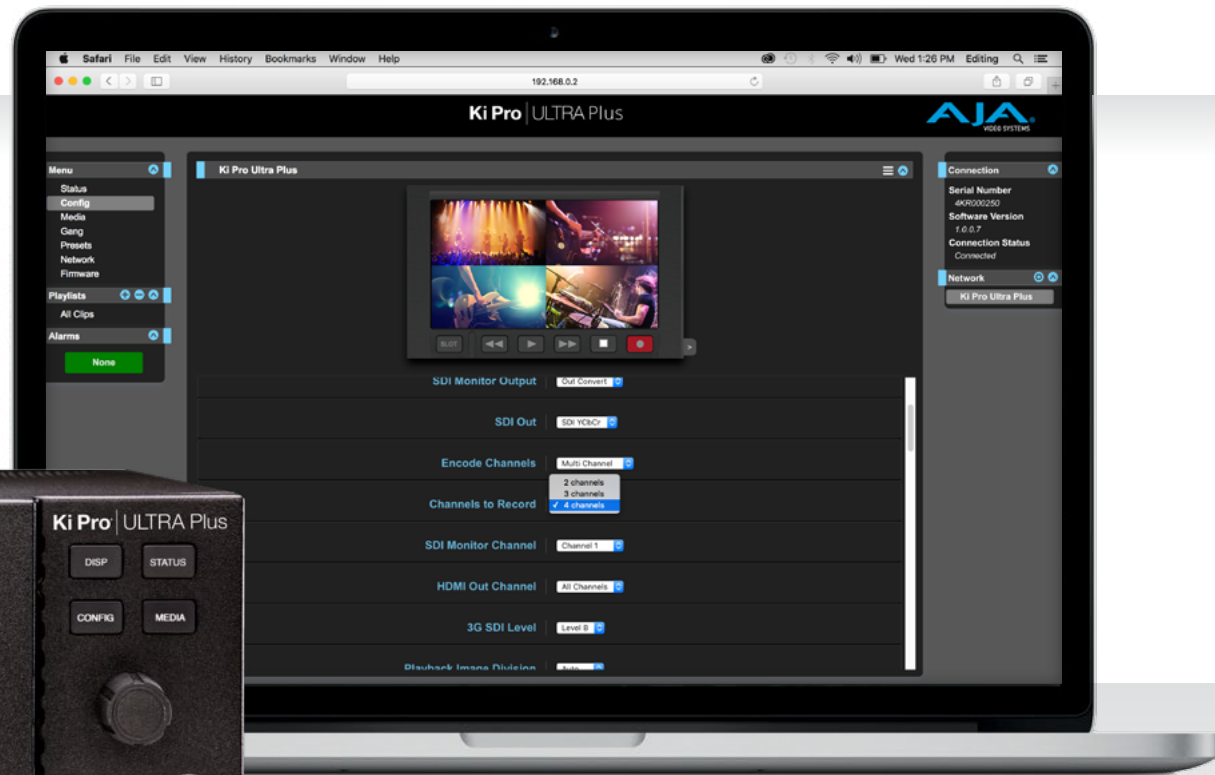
Safari File Edit View History Bookmarks Window Help

Wed 1:26 PM Editing

192.168.0.2

Ki Pro | ULTRA Plus

AJA VIDEO SYSTEMS

Menu
Status
Config
Media
Gang
Presets
Network
Firmware

Playlists
All Clips

Alarms
None

Ki Pro Ultra Plus

SLOT

SDI Monitor Output | Out Convert
SDI Out | SDI YCbCr
Encode Channels | Multi Channel
Channels to Record | 2 channels 3 channels ✓ 4 channels
SDI Monitor Channel | Channel 1
HDMI Out Channel | All Channels
3G SDI Level | Level B
Playback Image Division | Auto

Connection
Serial Number
4KR000250
Software Version
1.0.0.7
Connection Status
Connected

Network
Ki Pro Ultra Plus

Ki Pro | ULTRA Plus
DISP
STATUS
CONFIG
MEDIA